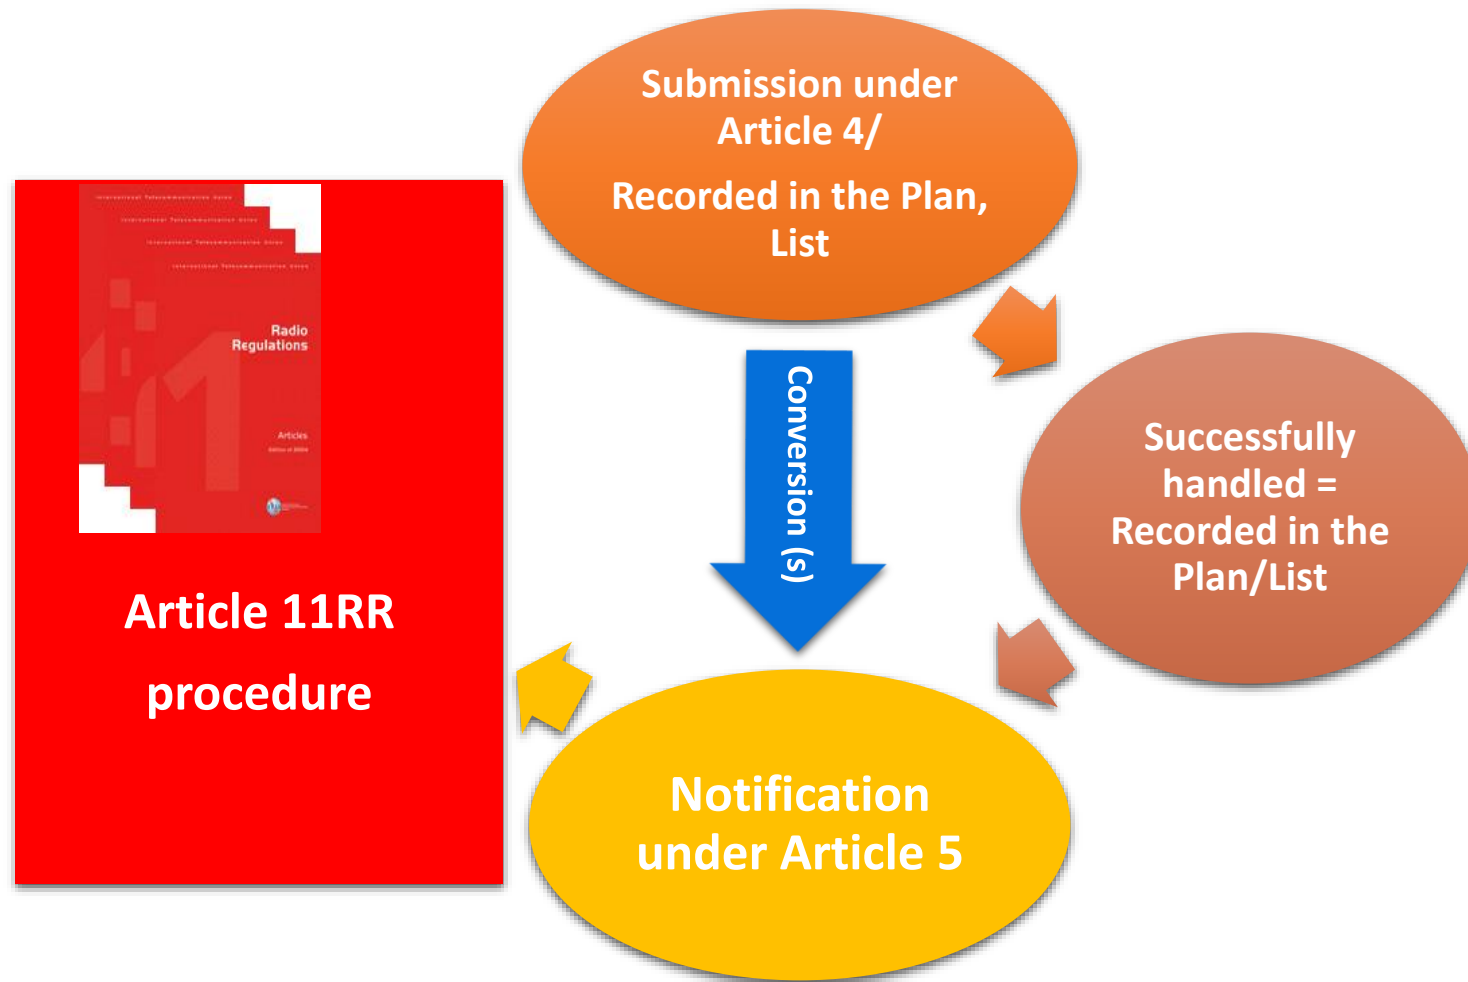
Submission under Article 4/

Recorded in the Plan, List

Successfully handled = Recorded in the Plan/List

Conversion (s)

Notification under Article 5

International Telecommunication Union
International Telecommunication Union
International Telecommunication Union
International Telecommunication Union

Radio Regulations

Articles

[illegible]

Article 11RR

procedure